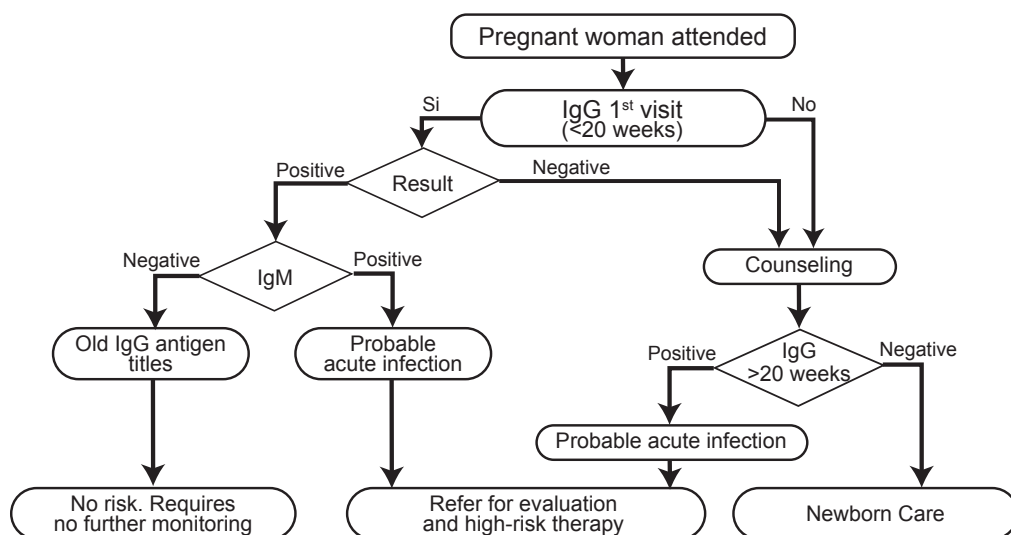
Pregnant woman attended

Si

IgG 1$^{st}$ visit (<20 weeks)

No

Positive

Result

Negative

Negative

IgM

Positive

Counseling

Old IgG antigen titles

Probable acute infection

Positive

IgG >20 weeks

Negative

Probable acute infection

No risk. Requires no further monitoring

Refer for evaluation and high-risk therapy

Newborn Care